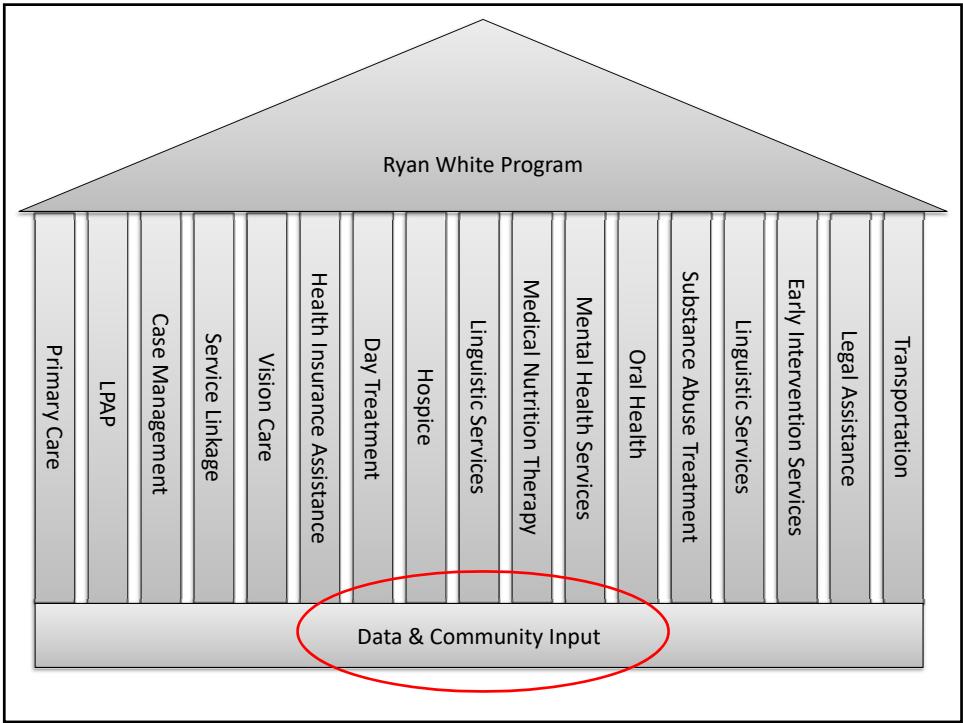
Ryan White Program

Primary Care

LPAP

Case Management

Service Linkage

Vision Care

Health Insurance Assistance

Day Treatment

Hospice

Linguistic Services

Medical Nutrition Therapy

Mental Health Services

Oral Health

Substance Abuse Treatment

Linguistic Services

Early Intervention Services

Legal Assistance

Transportation

Data & Community Input